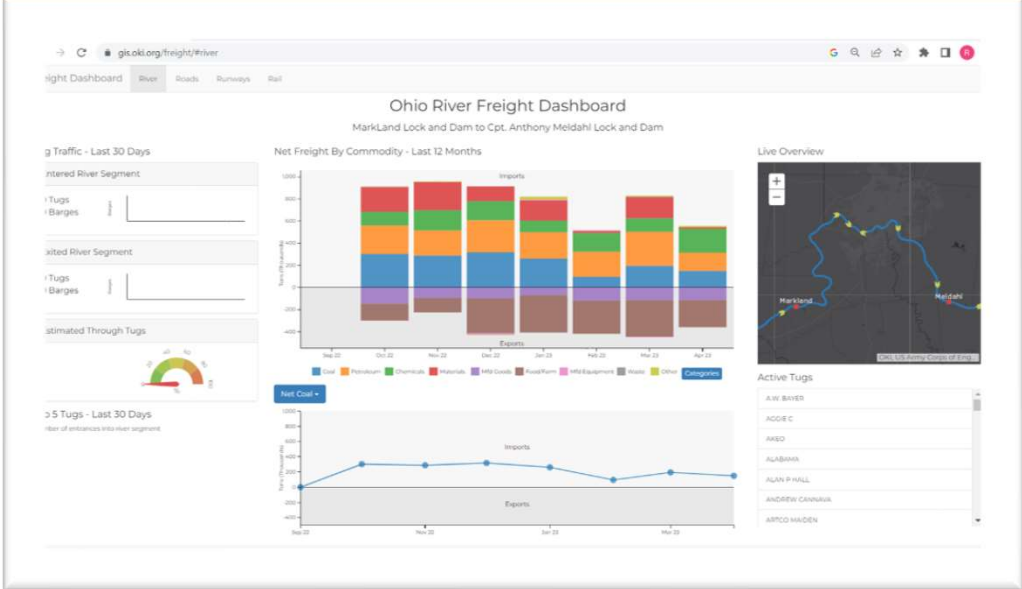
gis.oki.org/freight/#river

ight Dashboard River Roads Runways Rail

Ohio River Freight Dashboard

MarkLand Lock and Dam to Cpt. Anthony Meldahl Lock and Dam

g Traffic - Last 30 Days

ntered River Segment

Tugs
Barges

xited River Segment

Tugs
Barges

stimated Through Tugs

5 Tugs - Last 30 Days

mber of entrances into river segment

Net Freight By Commodity - Last 12 Months

Imports

Exports

1000
800
600
400
200
0
-200
-400

Tons (Thousands)

Sep 22 Oct 22 Nov 22 Dec 22 Jan 23 Feb 23 Mar 23 Apr 23

Coal Petroleum Chemicals Materials Mfd Goods Food/Farm Mfd Equipment Waste Other Categories

Net Coal

1000
800
600
400
200
0
-200
-400

Imports

Exports

Tons (Thousands)

Sep 22 Nov 22 Jan 23 Mar 23

Live Overview

+
−

Markland
Meldahl

OKI, US Army Corps of Eng...

Active Tugs

A.W. BAYER
AGGIE C
AKEO
ALABAMA
ALAN P HALL
ANDREW CANNAVA
ARTCO MAIDEN